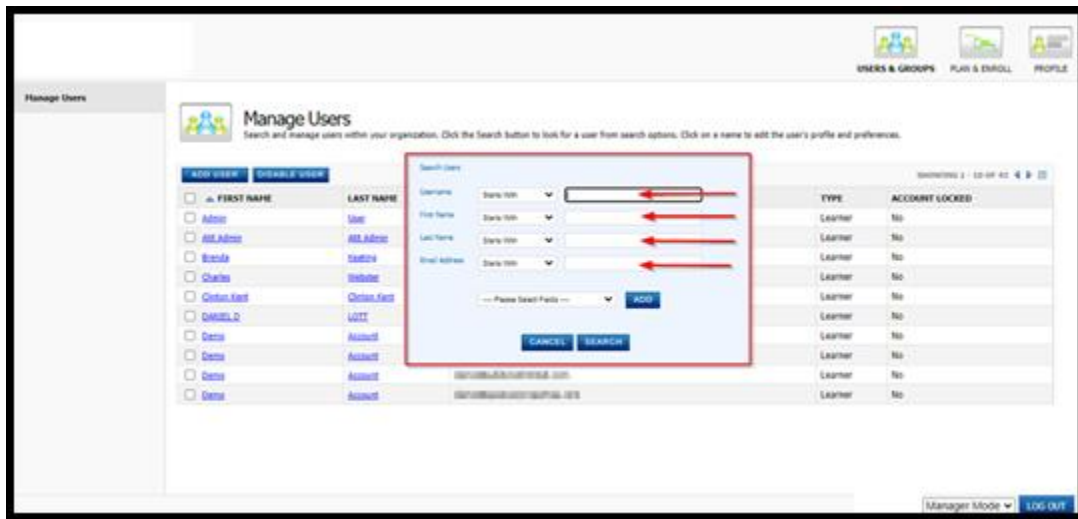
USERS & GROUPS PLAN & ENROLL PROFILE

Manage Users

Manage Users
Search and manage users within your organization. Click the Search button to look for a user from search options. Click on a name to edit the user's profile and preferences.

ADD USER DISABLE USER

SHOWING 1 - 10 OF 41

| FIRST NAME | LAST NAME | | TYPE | ACCOUNT LOCKED |
|---|---|---|---|---|
| Admin | User | | Learner | No |
| Alt Admin | Alt Admin | | Learner | No |
| Brenda | Keating | | Learner | No |
| Charles | Webster | | Learner | No |
| Clinton Kent | Clinton Kent | | Learner | No |
| DANIEL D | LOTT | | Learner | No |
| Demo | Account | | Learner | No |
| Demo | Account | | Learner | No |
| Demo | Account | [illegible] | Learner | No |
| Demo | Account | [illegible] | Learner | No |

Search Users
Username Starts With
First Name Starts With
Last Name Starts With
Email Address Starts With
--- Please Select Fields --- ADD
CANCEL SEARCH

Manager Mode LOG OUT